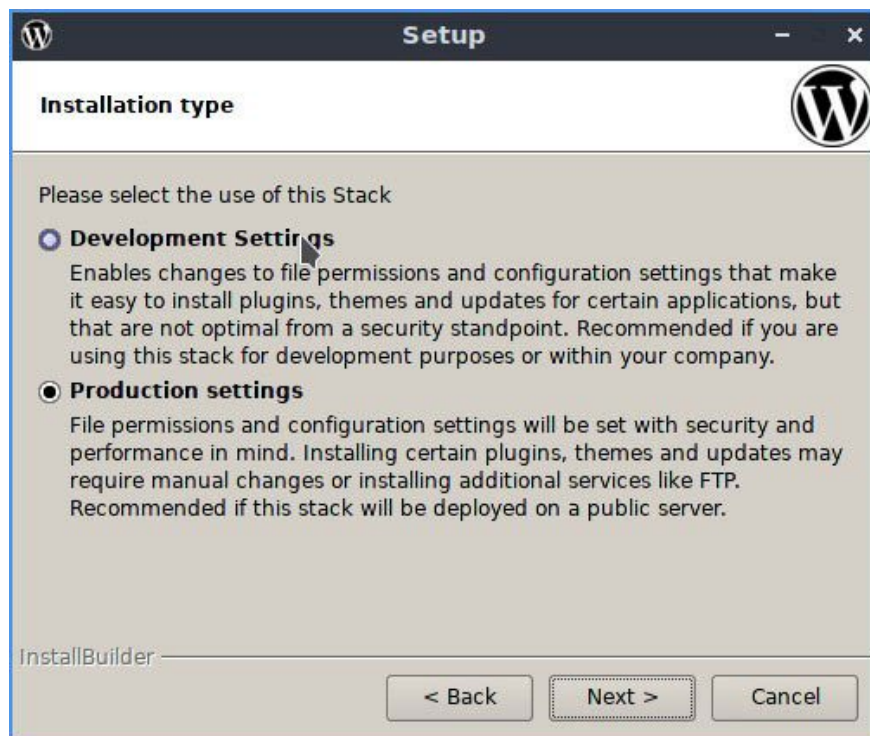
Setup

Installation type

Please select the use of this Stack

Development Settings

Enables changes to file permissions and configuration settings that make it easy to install plugins, themes and updates for certain applications, but that are not optimal from a security standpoint. Recommended if you are using this stack for development purposes or within your company.

Production settings

File permissions and configuration settings will be set with security and performance in mind. Installing certain plugins, themes and updates may require manual changes or installing additional services like FTP. Recommended if this stack will be deployed on a public server.

InstallBuilder

< Back Next > Cancel